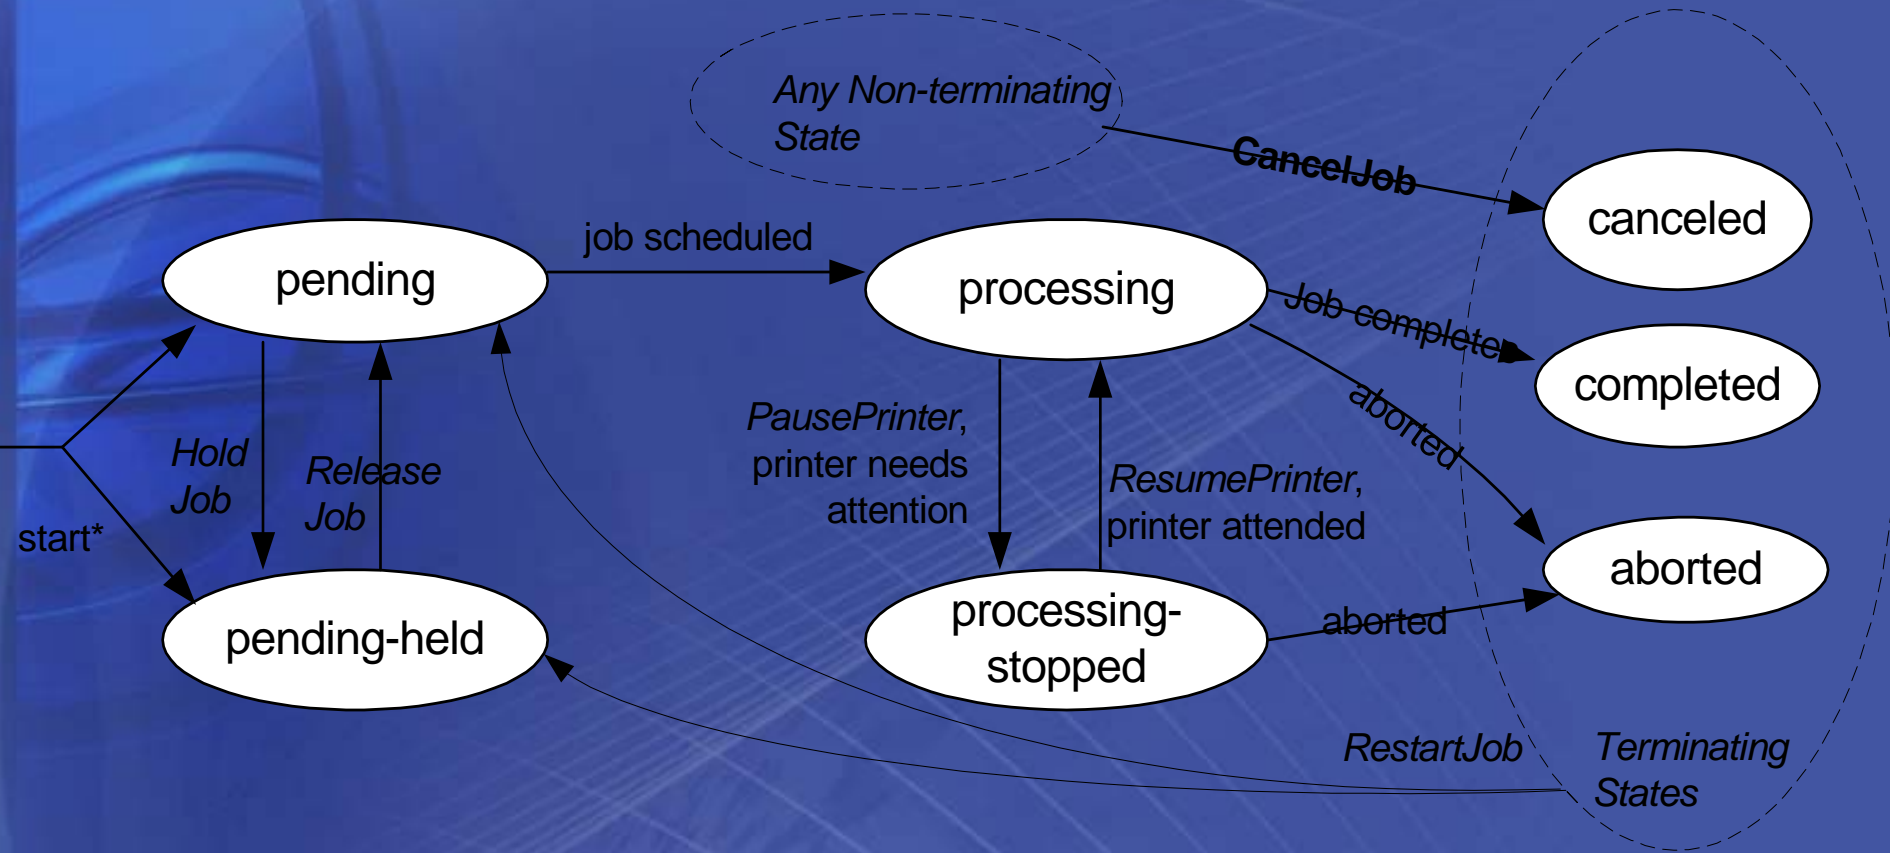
Any Non-terminating State

CancelJob

canceled

job scheduled

pending

processing

Job completed

completed

aborted

Hold Job

Release Job

PausePrinter, printer needs attention

ResumePrinter, printer attended

aborted

start*

pending-held

processing-stopped

aborted

RestartJob

Terminating States